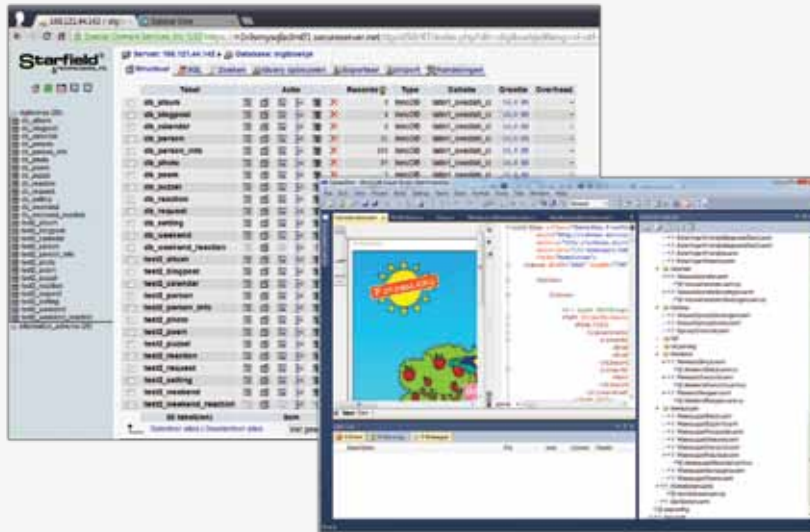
Starfield

Server: 188.121.44.143 » Database: bigboerje

Structuur SQL Zoeken Query opbouwen Exporteren Importeren Handelingen

| Tabel | Actie | Records | Type | Collatie | Grootte | Overhead |
|---|---|---|---|---|---|---|
| db_album | | 1 | MyISAM | latin1_swedish_ci | | |
| db_blogpost | | 4 | MyISAM | latin1_swedish_ci | | |
| db_calendar | | | MyISAM | latin1_swedish_ci | | |
| db_person | | | MyISAM | latin1_swedish_ci | | |
| db_person_into | | | MyISAM | latin1_swedish_ci | | |
| db_photo | | | MyISAM | latin1_swedish_ci | | |
| db_poem | | | MyISAM | latin1_swedish_ci | | |
| db_puzzel | | | | | | |
| db_reaction | | | | | | |
| db_request | | | | | | |
| db_setting | | | | | | |
| db_weekend | | | | | | |
| db_weekend_reaction | | | | | | |
| test2_album | | | | | | |
| test2_blogpost | | | | | | |
| test2_calendar | | | | | | |
| test2_person | | | | | | |
| test2_person_info | | | | | | |
| test2_photo | | | | | | |
| test2_poem | | | | | | |
| test2_puzzel | | | | | | |
| test2_reaction | | | | | | |
| test2_request | | | | | | |
| test2_setting | | | | | | |
| test2_weekend | | | | | | |
| test2_weekend_reaction | | | | | | |
| 26 tabel(len) | | Som | | | | |

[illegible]